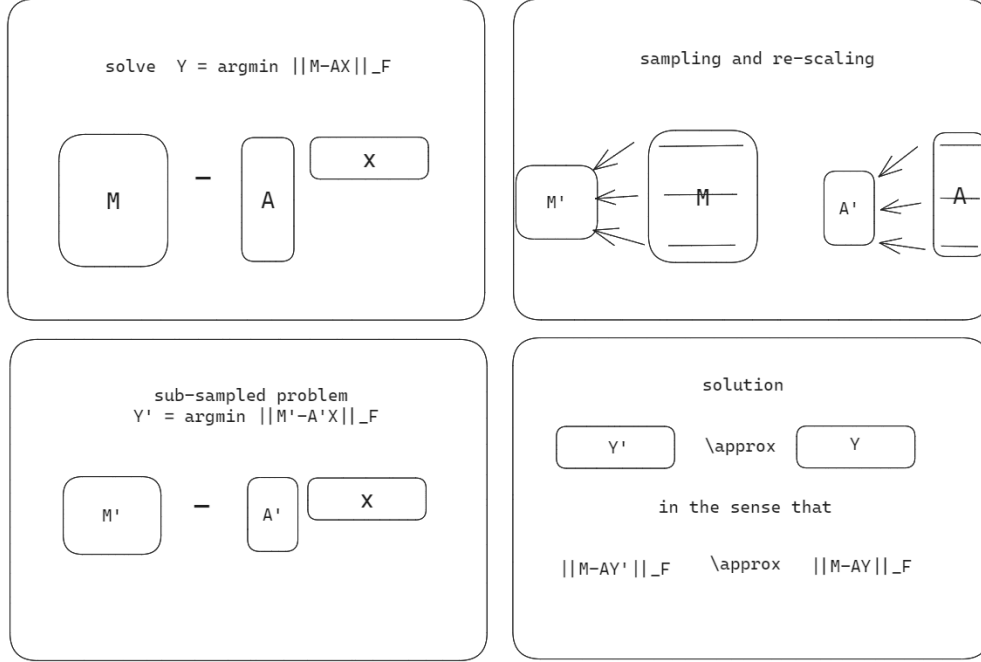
solve Y = argmin ||M-AX||_F

M

-

A

X

sampling and re-scaling

M'

M

A'

A

sub-sampled problem
Y' = argmin ||M'-A'X||_F

M'

-

A'

X

solution

Y'

\approx

Y

in the sense that

||M-AY'||_F

\approx

||M-AY||_F